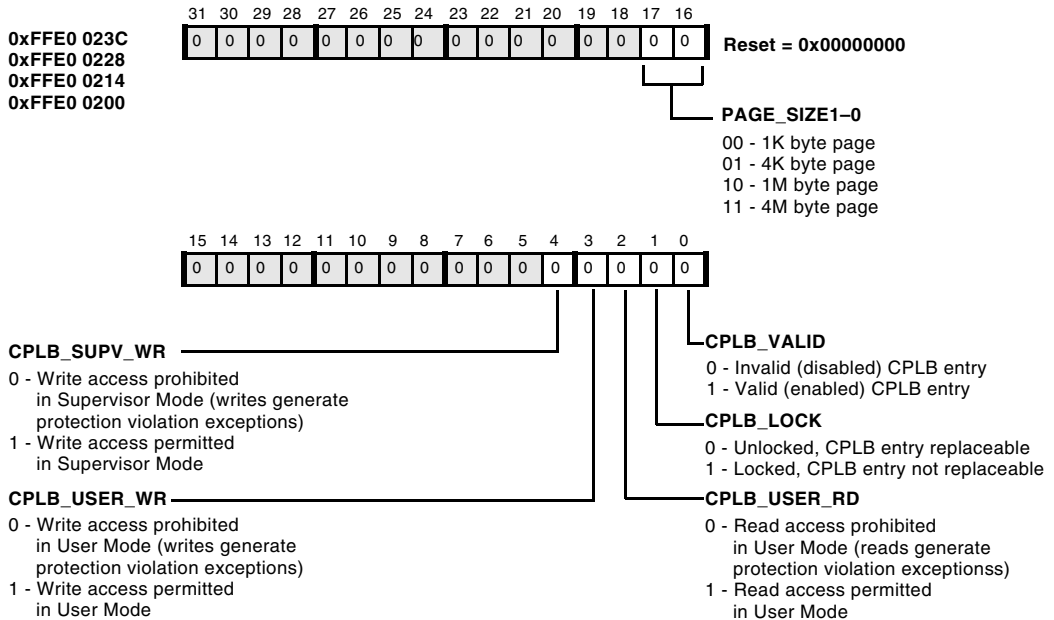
0xFFE0 023C
0xFFE0 0228
0xFFE0 0214
0xFFE0 0200

| 31 | 30 | 29 | 28 | 27 | 26 | 25 | 24 | 23 | 22 | 21 | 20 | 19 | 18 | 17 | 16 |
|---|---|---|---|---|---|---|---|---|---|---|---|---|---|---|---|
| 0 | 0 | 0 | 0 | 0 | 0 | 0 | 0 | 0 | 0 | 0 | 0 | 0 | 0 | 0 | 0 |

Reset = 0x00000000

PAGE_SIZE1–0
00 - 1K byte page
01 - 4K byte page
10 - 1M byte page
11 - 4M byte page

| 15 | 14 | 13 | 12 | 11 | 10 | 9 | 8 | 7 | 6 | 5 | 4 | 3 | 2 | 1 | 0 |
|---|---|---|---|---|---|---|---|---|---|---|---|---|---|---|---|
| 0 | 0 | 0 | 0 | 0 | 0 | 0 | 0 | 0 | 0 | 0 | 0 | 0 | 0 | 0 | 0 |

CPLB_SUPV_WR
0 - Write access prohibited in Supervisor Mode (writes generate protection violation exceptions)
1 - Write access permitted in Supervisor Mode

CPLB_USER_WR
0 - Write access prohibited in User Mode (writes generate protection violation exceptions)
1 - Write access permitted in User Mode

CPLB_VALID
0 - Invalid (disabled) CPLB entry
1 - Valid (enabled) CPLB entry

CPLB_LOCK
0 - Unlocked, CPLB entry replaceable
1 - Locked, CPLB entry not replaceable

CPLB_USER_RD
0 - Read access prohibited in User Mode (reads generate protection violation exceptionss)
1 - Read access permitted in User Mode